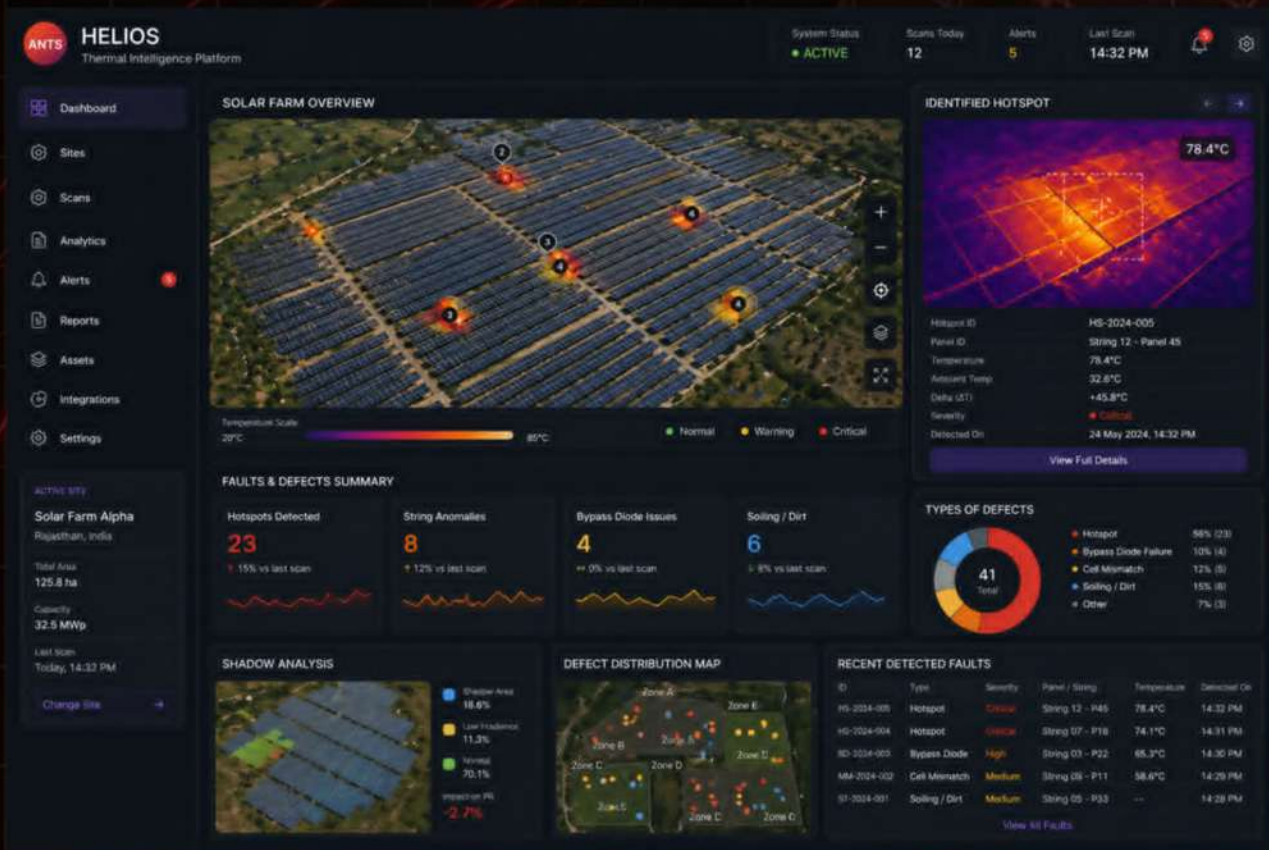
ANTS HELIOS
Thermal Intelligence Platform

System Status
● ACTIVE

Scans Today
12

Alerts
5

Last Scan
14:32 PM

5

Dashboard
Sites
Scans
Analytics
Alerts 5
Reports
Assets
Integrations
Settings

ACTIVE SITE
Solar Farm Alpha
Rajasthan, India
Total Area
125.8 ha
Capacity
32.5 MWp
Last Scan
Today, 14:32 PM
Change Site →

SOLAR FARM OVERVIEW

2
3
4
3
4
4
3
4

Temperature Scale
20°C 85°C
● Normal ● Warning ● Critical

IDENTIFIED HOTSPOT
78.4°C

| | |
|---|---|
| Hotspot ID | HS-2024-005 |
| Panel ID | String 12 - Panel 45 |
| Temperature | 78.4°C |
| Ambient Temp | 32.6°C |
| Delta (ΔT) | +45.8°C |
| Severity | ● Critical |
| Detected On | 24 May 2024, 14:32 PM |

View Full Details

FAULTS & DEFECTS SUMMARY

Hotspots Detected
23
↑ 15% vs last scan

String Anomalies
8
↑ 12% vs last scan

Bypass Diode Issues
4
↔ 0% vs last scan

Soiling / Dirt
6
↓ 8% vs last scan

TYPES OF DEFECTS
41
Total
● Hotspot 56% (23)
● Bypass Diode Failure 10% (4)
● Cell Mismatch 12% (5)
● Soiling / Dirt 15% (6)
● Other 7% (3)

SHADOW ANALYSIS
Shadow Area
18.6%
Low Irradiance
11.3%
Normal
70.1%
Impact on PR
-2.7%

DEFECT DISTRIBUTION MAP
Zone A
Zone E
Zone B
Zone C
Zone D
Zone C
Zone D
Zone E
Zone C
Zone D

RECENT DETECTED FAULTS

| ID | Type | Severity | Panel / String | Temperature | Detected On |
|---|---|---|---|---|---|
| HS-2024-005 | Hotspot | Critical | String 12 - P45 | 78.4°C | 14:32 PM |
| HS-2024-004 | Hotspot | Critical | String 07 - P18 | 74.1°C | 14:31 PM |
| BD-2024-003 | Bypass Diode | High | String 03 - P22 | 65.3°C | 14:30 PM |
| MM-2024-002 | Cell Mismatch | Medium | String 09 - P11 | 58.6°C | 14:29 PM |
| ST-2024-001 | Soiling / Dirt | Medium | String 05 - P33 | -- | 14:28 PM |

View All Faults